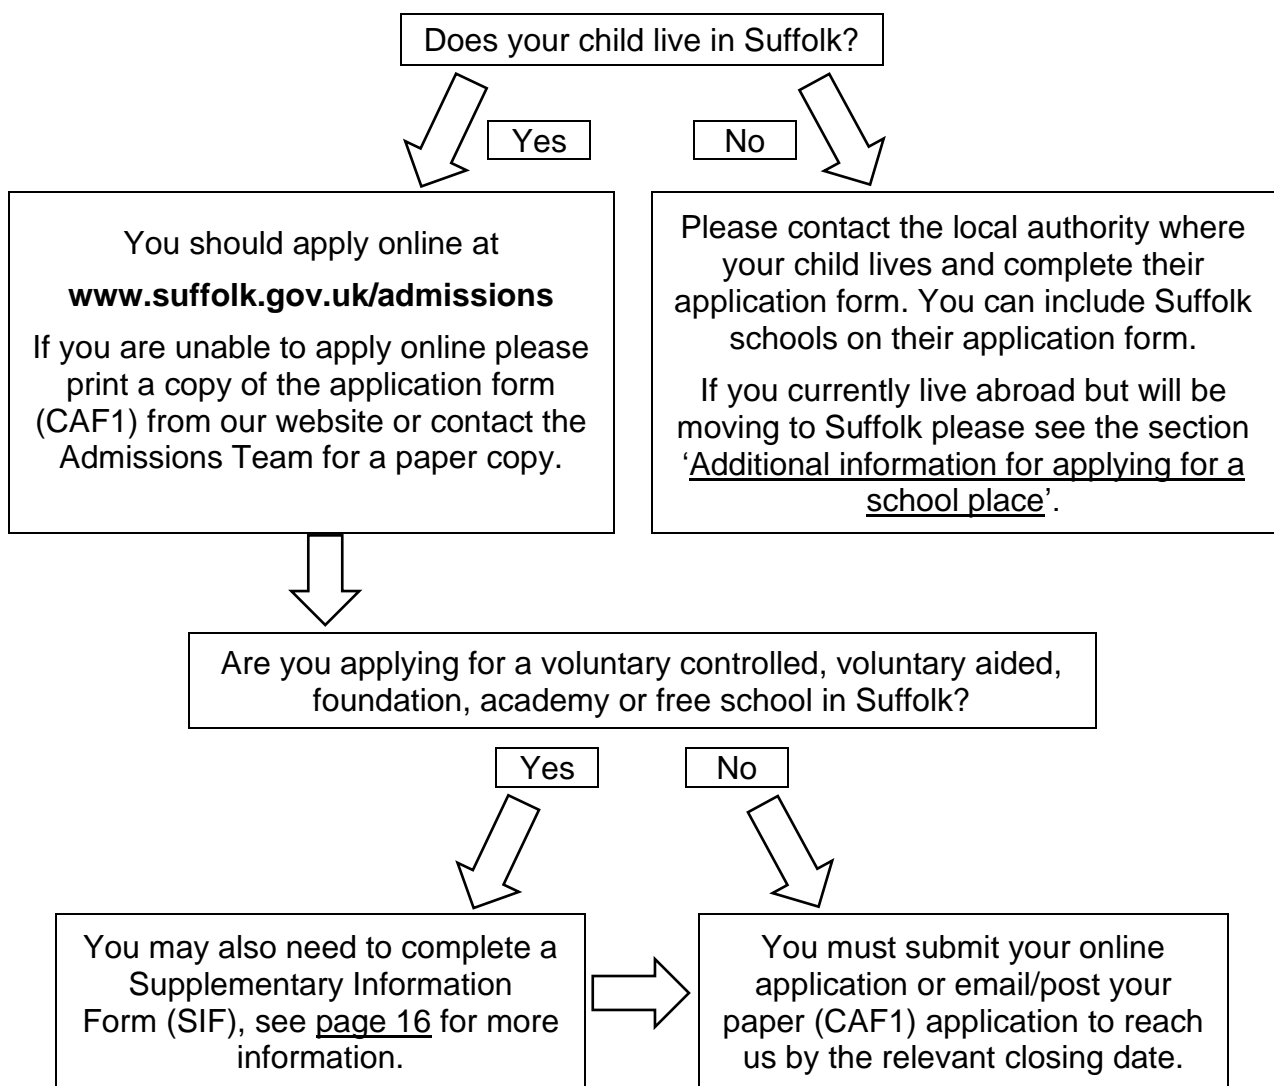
Does your child live in Suffolk?

Yes

No

You should apply online at

**www.suffolk.gov.uk/admissions**

If you are unable to apply online please print a copy of the application form (CAF1) from our website or contact the Admissions Team for a paper copy.

Please contact the local authority where your child lives and complete their application form. You can include Suffolk schools on their application form.

If you currently live abroad but will be moving to Suffolk please see the section 'Additional information for applying for a school place'.

Are you applying for a voluntary controlled, voluntary aided, foundation, academy or free school in Suffolk?

Yes

No

You may also need to complete a Supplementary Information Form (SIF), see page 16 for more information.

You must submit your online application or email/post your paper (CAF1) application to reach us by the relevant closing date.